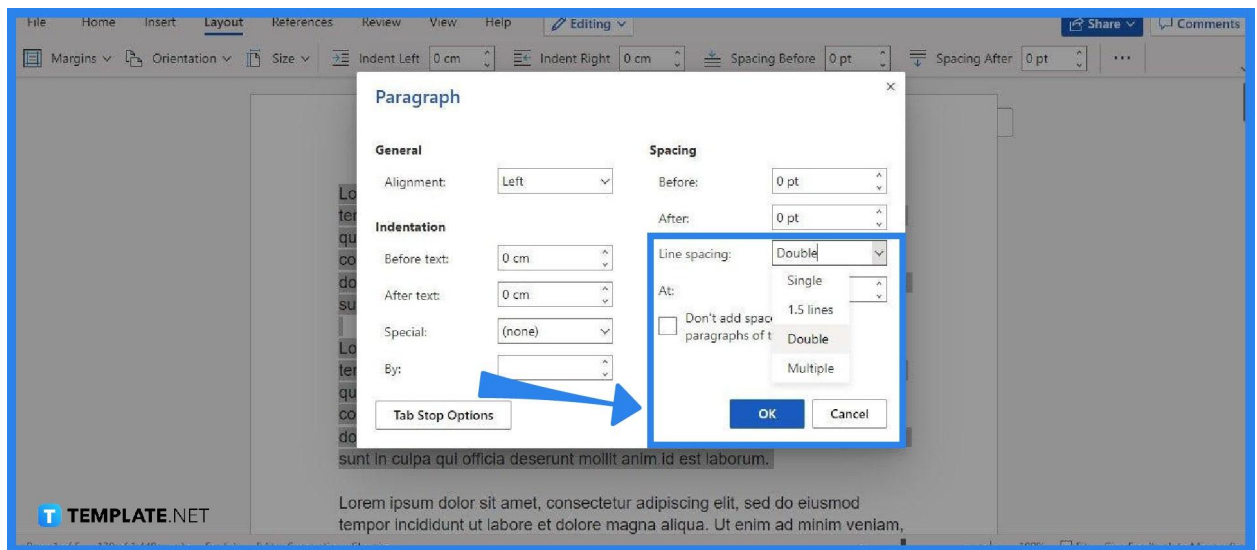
File Home Insert Layout References Review View Help Editing

Share Comments

Margins Orientation Size Indent Left 0 cm Indent Right 0 cm Spacing Before 0 pt Spacing After 0 pt ...

Paragraph

General

Alignment: Left

Indentation

Before text: 0 cm

After text: 0 cm

Special: (none)

By:

Tab Stop Options

Spacing

Before: 0 pt

After: 0 pt

Line spacing: Double

At:

Single

1.5 lines

Double

Multiple

Don't add spac paragraphs of t

OK Cancel

Lo te qu co do su

Lo te qu co do

sunt in culpa qui officia deserunt mollit anim id est laborum.

Lorem ipsum dolor sit amet, consectetur adipiscing elit, sed do eiusmod tempor incididunt ut labore et dolore magna aliqua. Ut enim ad minim veniam,

TEMPLATE.NET